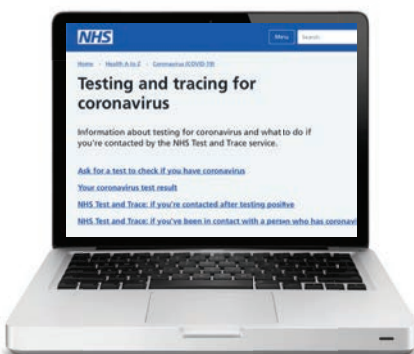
NHS

Menu Search

Home > Health A to Z > Coronavirus (COVID-19)

Testing and tracing for coronavirus

Information about testing for coronavirus and what to do if you're contacted by the NHS Test and Trace service.

Ask for a test to check if you have coronavirus

Your coronavirus test result

NHS Test and Trace: if you're contacted after testing positive

NHS Test and Trace: if you've been in contact with a person who has coronavi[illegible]